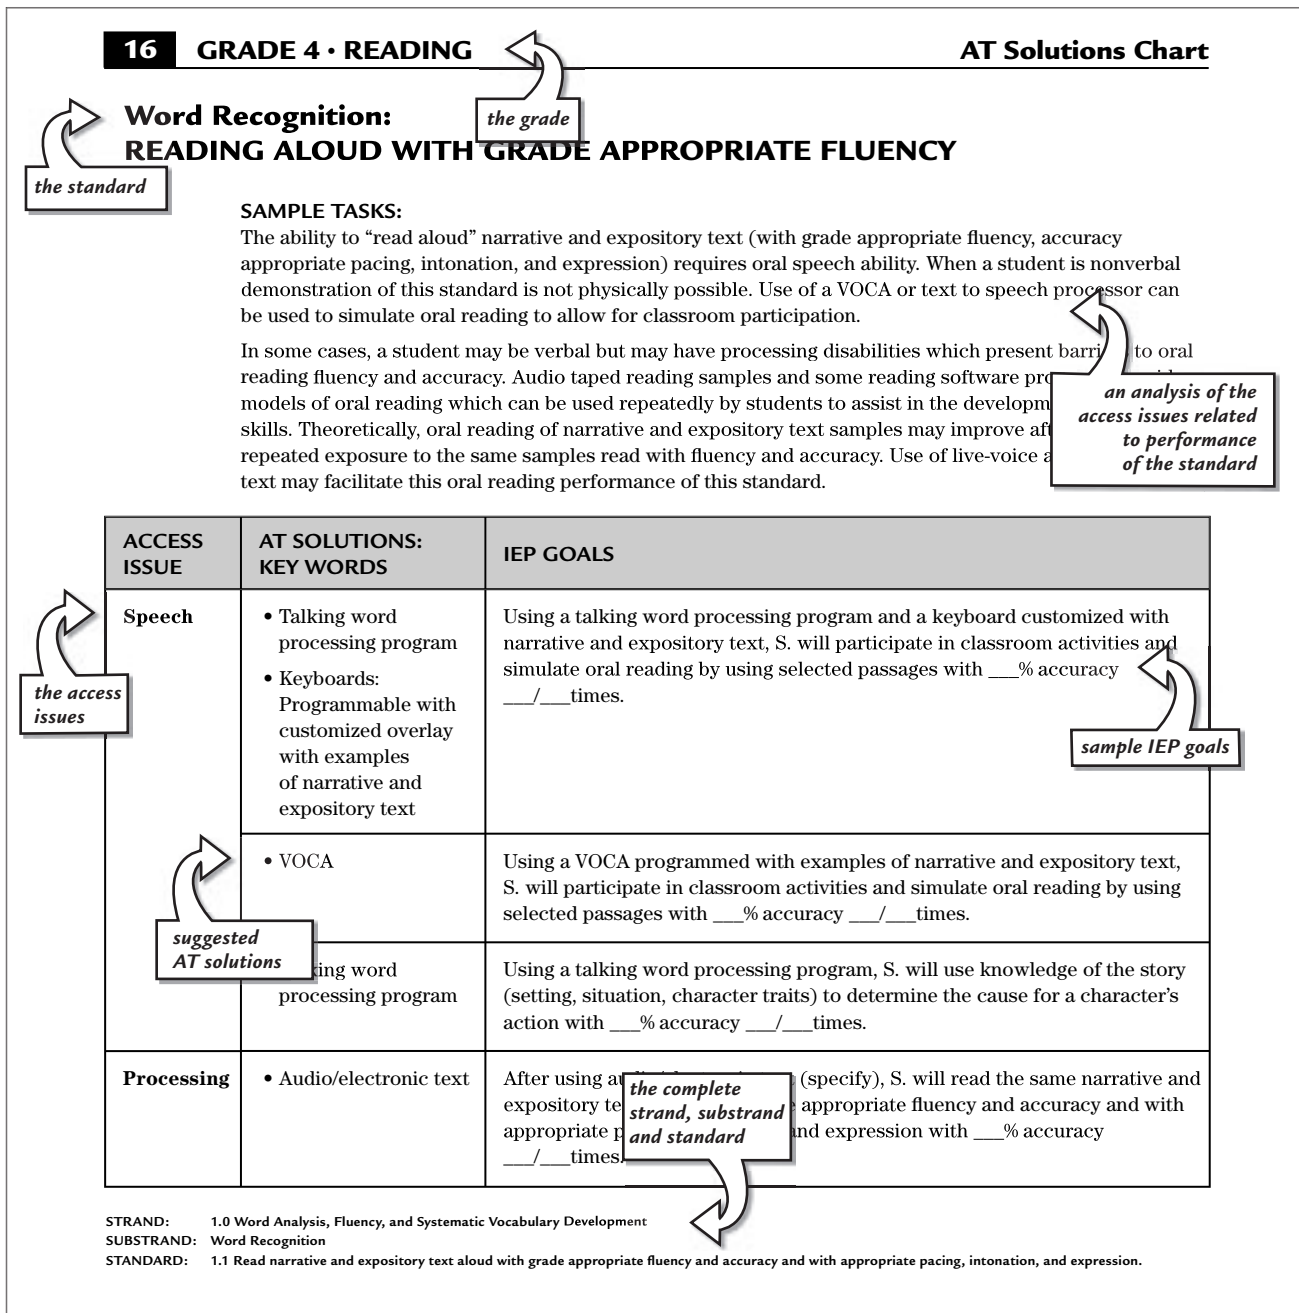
16 GRADE 4 · READING

AT Solutions Chart

the grade

Word Recognition:
READING ALOUD WITH GRADE APPROPRIATE FLUENCY

the standard

SAMPLE TASKS:
The ability to "read aloud" narrative and expository text (with grade appropriate fluency, accuracy appropriate pacing, intonation, and expression) requires oral speech ability. When a student is nonverbal demonstration of this standard is not physically possible. Use of a VOCA or text to speech processor can be used to simulate oral reading to allow for classroom participation.

In some cases, a student may be verbal but may have processing disabilities which present barri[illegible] to oral reading fluency and accuracy. Audio taped reading samples and some reading software pro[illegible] models of oral reading which can be used repeatedly by students to assist in the developm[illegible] skills. Theoretically, oral reading of narrative and expository text samples may improve aft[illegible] repeated exposure to the same samples read with fluency and accuracy. Use of live-voice a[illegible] text may facilitate this oral reading performance of this standard.

an analysis of the access issues related to performance of the standard

| ACCESS ISSUE | AT SOLUTIONS: KEY WORDS | IEP GOALS |
|---|---|---|
| Speech | • Talking word processing program<br>• Keyboards: Programmable with customized overlay with examples of narrative and expository text | Using a talking word processing program and a keyboard customized with narrative and expository text, S. will participate in classroom activities and simulate oral reading by using selected passages with ___% accuracy ___/___times. |
| | • VOCA | Using a VOCA programmed with examples of narrative and expository text, S. will participate in classroom activities and simulate oral reading by using selected passages with ___% accuracy ___/___times. |
| | • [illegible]king word processing program | Using a talking word processing program, S. will use knowledge of the story (setting, situation, character traits) to determine the cause for a character's action with ___% accuracy ___/___times. |
| Processing | • Audio/electronic text | After using au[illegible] (specify), S. will read the same narrative and expository te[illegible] appropriate fluency and accuracy and with appropriate p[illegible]nd expression with ___% accuracy ___/___times. |

the access issues

sample IEP goals

suggested AT solutions

the complete strand, substrand and standard

STRAND: 1.0 Word Analysis, Fluency, and Systematic Vocabulary Development
SUBSTRAND: Word Recognition
STANDARD: 1.1 Read narrative and expository text aloud with grade appropriate fluency and accuracy and with appropriate pacing, intonation, and expression.